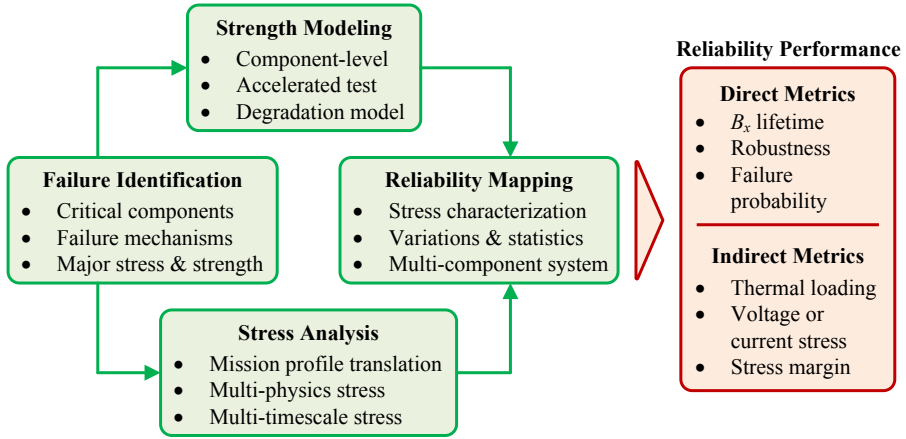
Strength Modeling
- Component-level
- Accelerated test
- Degradation model

Failure Identification
- Critical components
- Failure mechanisms
- Major stress & strength

Reliability Mapping
- Stress characterization
- Variations & statistics
- Multi-component system

Stress Analysis
- Mission profile translation
- Multi-physics stress
- Multi-timescale stress

Reliability Performance

Direct Metrics
- $B_x$ lifetime
- Robustness
- Failure probability

Indirect Metrics
- Thermal loading
- Voltage or current stress
- Stress margin